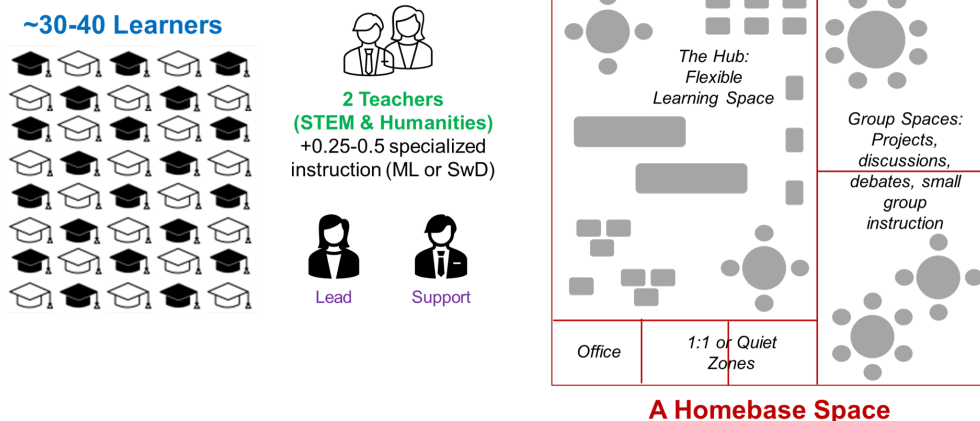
~30-40 Learners

2 Teachers (STEM & Humanities)
+0.25-0.5 specialized instruction (ML or SwD)

Lead

Support

The Hub: Flexible Learning Space

Group Spaces: Projects, discussions, debates, small group instruction

Office

1:1 or Quiet Zones

A Homebase Space